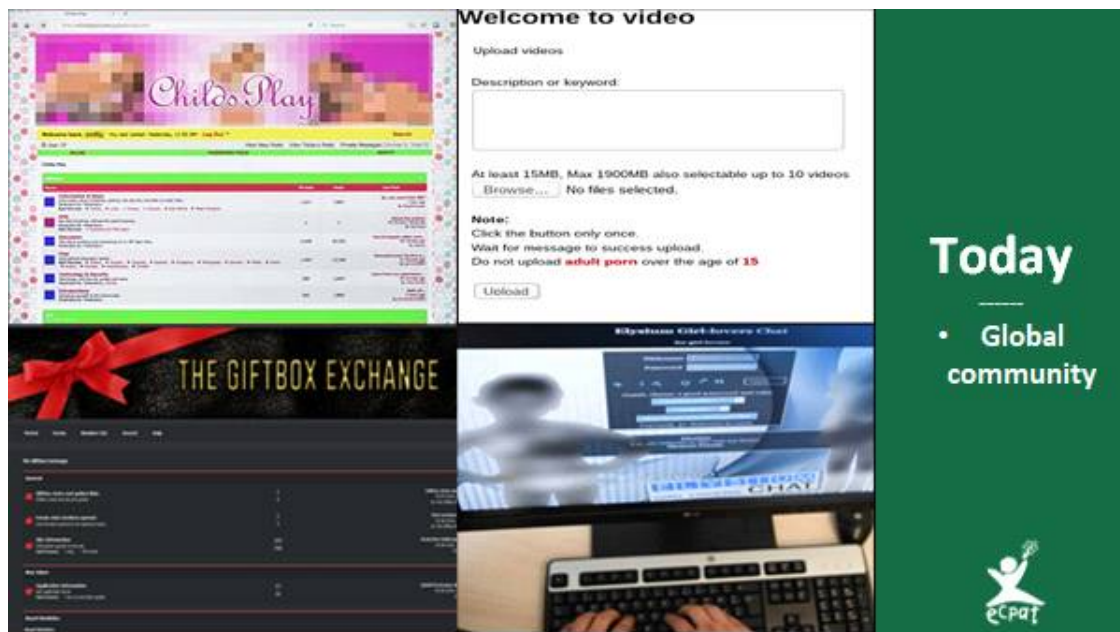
Childs Play

Welcome to video

Upload videos

Description or keyword:

At least 15MB, Max 1900MB also selectable up to 10 videos

Browse... No files selected.

Note:
Click the button only once.
Wait for message to success upload.
Do not upload adult porn over the age of 15

Upload

THE GIFTBOX EXCHANGE

Elysium Girl-lovers Chat

CHAT

Today

• Global community

ecpat